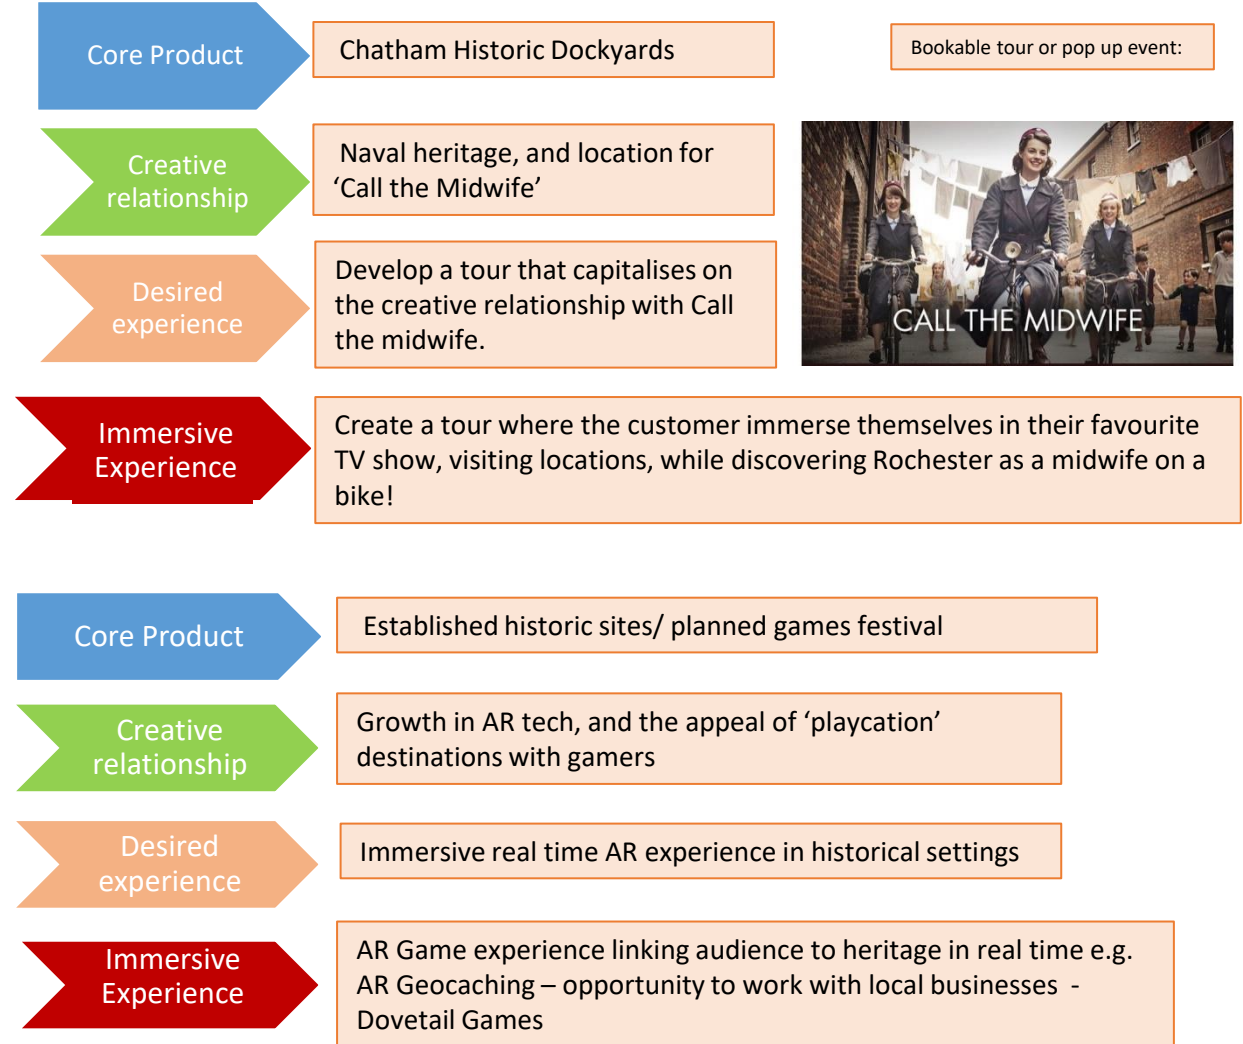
Core Product

Chatham Historic Dockyards

Bookable tour or pop up event:

Creative relationship

Naval heritage, and location for ‘Call the Midwife’

Desired experience

Develop a tour that capitalises on the creative relationship with Call the midwife.

CALL THE MIDWIFE

Immersive Experience

Create a tour where the customer immerse themselves in their favourite TV show, visiting locations, while discovering Rochester as a midwife on a bike!

Core Product

Established historic sites/ planned games festival

Creative relationship

Growth in AR tech, and the appeal of ‘playcation’ destinations with gamers

Desired experience

Immersive real time AR experience in historical settings

Immersive Experience

AR Game experience linking audience to heritage in real time e.g. AR Geocaching – opportunity to work with local businesses - Dovetail Games